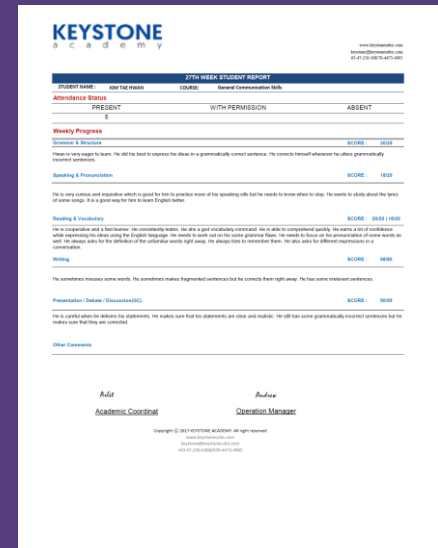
KEYSTONE
academy

www.keystonestudio.com
keystone@keystonestudio.com
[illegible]

27TH WEEK STUDENT REPORT

| STUDENT NAME : | KIM TAE HWAN | COURSE: | General Communication Skills |
|---|---|---|---|

Attendance Status

| PRESENT | WITH PERMISSION | ABSENT |
|---|---|---|
| 6 | | |

Weekly Progress

Grammar & Structure SCORE : 18/20

Hwan is very eager to learn. He did his best to express his ideas in a grammatically correct sentence. He corrects himself whenever he utters grammatically incorrect sentences.

Speaking & Pronunciation SCORE : 18/20

He is very curious and inquisitive which is good for him to practice more of his speaking skills but he needs to know when to stop. He wants to study about the lyrics of some songs. It is a good way for him to learn English better.

Reading & Vocabulary SCORE : 20/20 | 18/20

He is cooperative and a fast learner. He consistently learns. He ahs a good vocabulary command. He is able to comprehend quickly. He earns a lot of confidence while expressing his ideas using the English language. He needs to work out on his some grammar flaws. He needs to focus on his pronunciation of some words as well. He always asks for the definition of the unfamiliar words right away. He always tries to remember them. He also asks for different expressions in a conversation.

Writing SCORE : 68/80

He sometimes misuses some words. He sometimes makes fragmented sentences but he corrects them right away. He has some irrelevant sentences.

Presentation / Debate / Discussion(GC) SCORE : 50/80

He is careful when he delivers his statements. He makes sure that his statements are clear and realistic. He still has some grammatically incorrect sentences but he makes sure that they are corrected.

Other Comments

Ariel
Academic Coordinat

Andrew
Operation Manager

Copyright © 2017 KEYSTONE ACADEMY. All right reserved
www.keystonestudio.com
keystone@keystonestudio.com
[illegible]